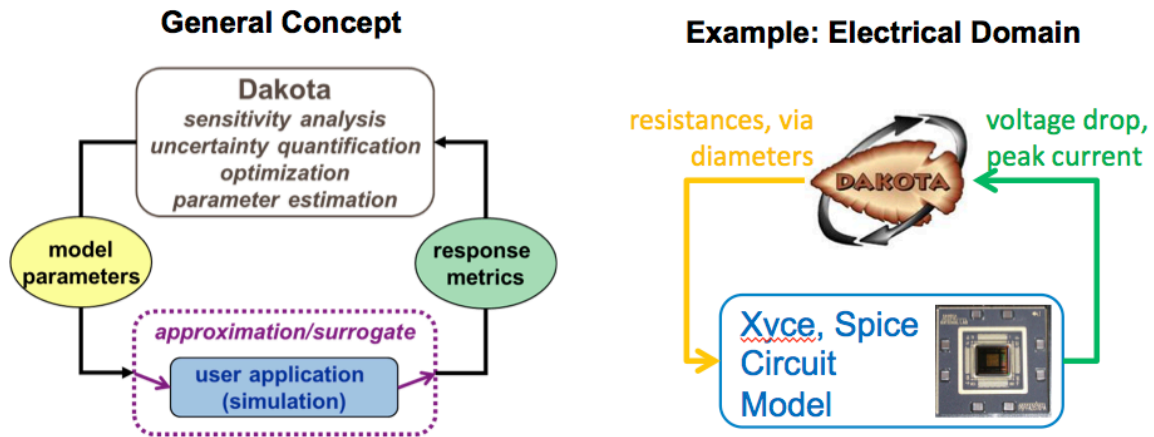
General Concept

Dakota
sensitivity analysis
uncertainty quantification
optimization
parameter estimation

model parameters

response metrics

approximation/surrogate

user application (simulation)

Example: Electrical Domain

resistances, via diameters

DAKOTA

voltage drop, peak current

Xyce, Spice Circuit Model